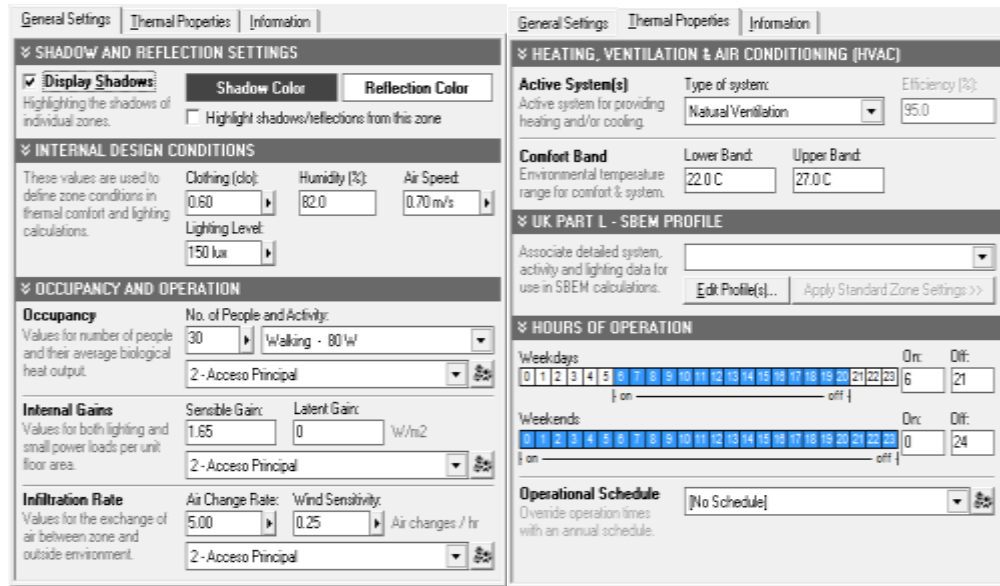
General Settings | Thermal Properties | Information

SHADOW AND REFLECTION SETTINGS

☑ Display Shadows
Highlighting the shadows of individual zones.

Shadow Color
Reflection Color

Highlight shadows/reflections from this zone

INTERNAL DESIGN CONDITIONS

These values are used to define zone conditions in thermal comfort and lighting calculations.

Clothing (clo):
0.60
Humidity (%):
82.0
Air Speed:
0.70 m/s
Lighting Level:
150 lux

OCCUPANCY AND OPERATION

Occupancy
Values for number of people and their average biological heat output.

No. of People and Activity:
30
Walking - 80 W
2 - Acceso Principal

Internal Gains
Values for both lighting and small power loads per unit floor area.

Sensible Gain:
1.65
Latent Gain:
0
W/m2
2 - Acceso Principal

Infiltration Rate
Values for the exchange of air between zone and outside environment.

Air Change Rate:
5.00
Wind Sensitivity:
0.25
Air changes / hr
2 - Acceso Principal

General Settings | Thermal Properties | Information

HEATING, VENTILATION & AIR CONDITIONING (HVAC)

Active System(s)
Active system for providing heating and/or cooling.

Type of system:
Natural Ventilation
Efficiency (%):
95.0

Comfort Band
Environmental temperature range for comfort & system.

Lower Band:
22.0 C
Upper Band:
27.0 C

UK PART L - SBEM PROFILE

Associate detailed system, activity and lighting data for use in SBEM calculations.

Edit Profile(s)...
Apply Standard Zone Settings >>

HOURS OF OPERATION

Weekdays
0 1 2 3 4 5 6 7 8 9 10 11 12 13 14 15 16 17 18 19 20 21 22 23
on — off
On:
6
Off:
21

Weekends
0 1 2 3 4 5 6 7 8 9 10 11 12 13 14 15 16 17 18 19 20 21 22 23
on — off
On:
0
Off:
24

Operational Schedule
Override operation times with an annual schedule.

[No Schedule]